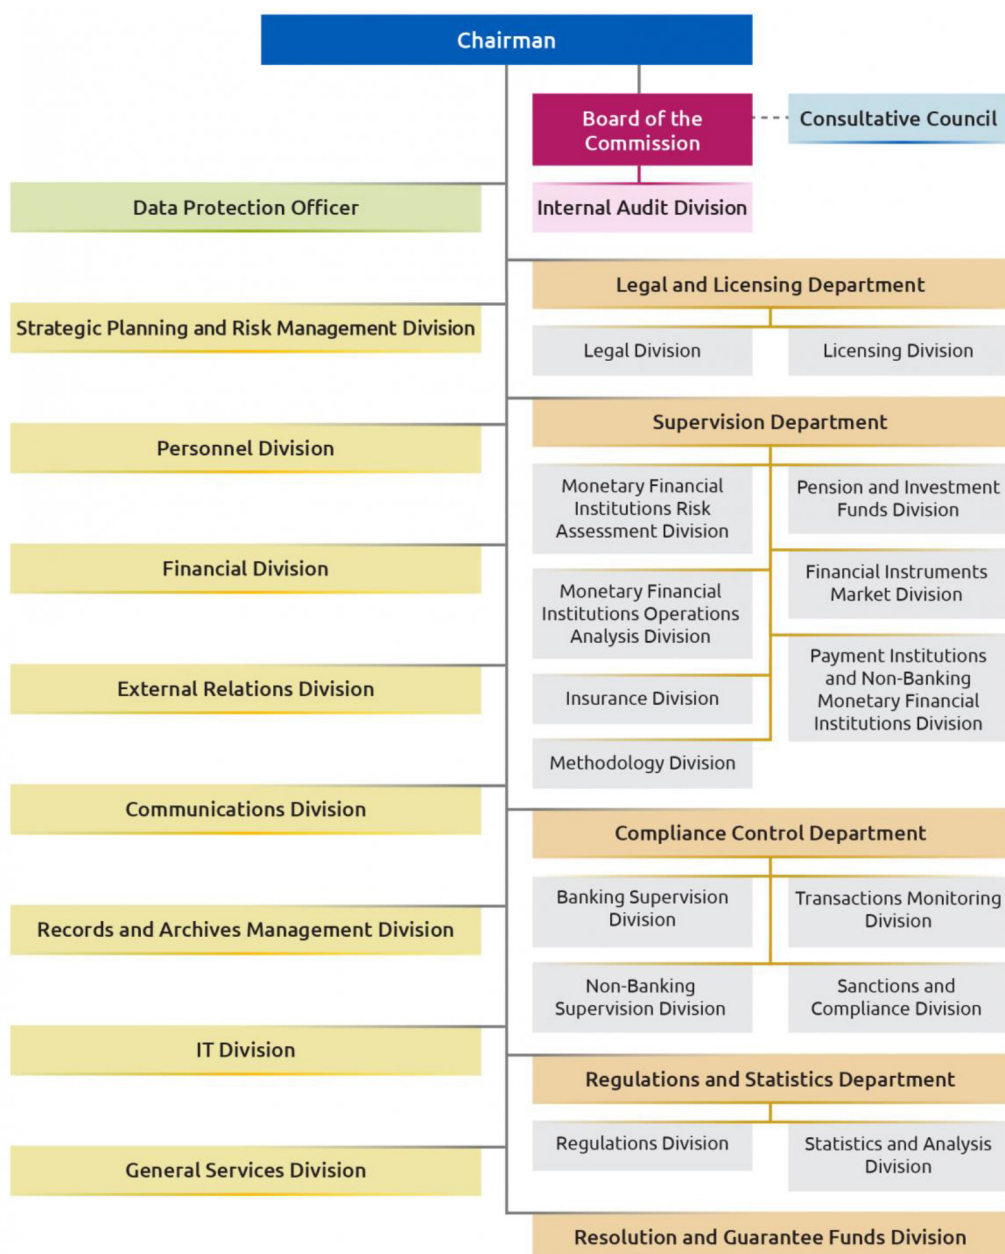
Chairman

Board of the Commission

Consultative Council

Internal Audit Division

Data Protection Officer

Strategic Planning and Risk Management Division

Personnel Division

Financial Division

External Relations Division

Communications Division

Records and Archives Management Division

IT Division

General Services Division

Legal and Licensing Department

Legal Division

Licensing Division

Supervision Department

Monetary Financial Institutions Risk Assessment Division

Pension and Investment Funds Division

Monetary Financial Institutions Operations Analysis Division

Financial Instruments Market Division

Insurance Division

Payment Institutions and Non-Banking Monetary Financial Institutions Division

Methodology Division

Compliance Control Department

Banking Supervision Division

Transactions Monitoring Division

Non-Banking Supervision Division

Sanctions and Compliance Division

Regulations and Statistics Department

Regulations Division

Statistics and Analysis Division

Resolution and Guarantee Funds Division